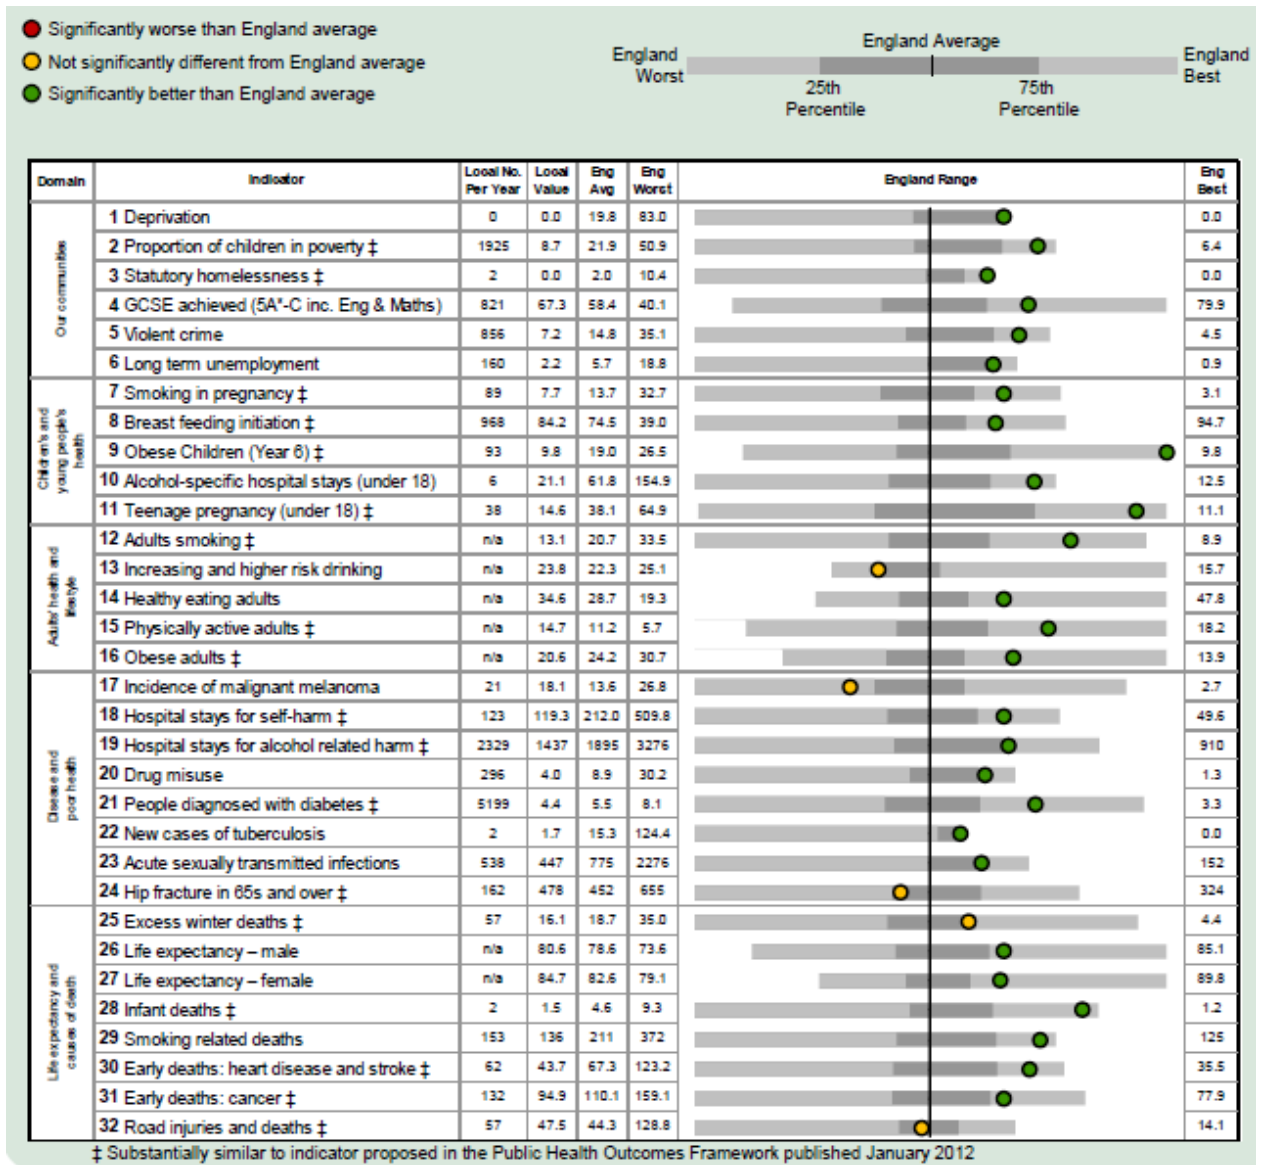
Significantly worse than England average
Not significantly different from England average
Significantly better than England average

England Worst
England Average
England Best
25th Percentile
75th Percentile

| Domain | Indicator | Local No. Per Year | Local Value | Eng Avg | Eng Worst | England Range | Eng Best |
|---|---|---|---|---|---|---|---|
| Our communities | 1 Deprivation | 0 | 0.0 | 19.8 | 83.0 | | 0.0 |
| | 2 Proportion of children in poverty ‡ | 1925 | 8.7 | 21.9 | 50.9 | | 6.4 |
| | 3 Statutory homelessness ‡ | 2 | 0.0 | 2.0 | 10.4 | | 0.0 |
| | 4 GCSE achieved (5A*-C inc. Eng & Maths) | 821 | 67.3 | 58.4 | 40.1 | | 79.9 |
| | 5 Violent crime | 856 | 7.2 | 14.8 | 35.1 | | 4.5 |
| | 6 Long term unemployment | 160 | 2.2 | 5.7 | 18.8 | | 0.9 |
| Children's and young people's health | 7 Smoking in pregnancy ‡ | 89 | 7.7 | 13.7 | 32.7 | | 3.1 |
| | 8 Breast feeding initiation ‡ | 968 | 84.2 | 74.5 | 39.0 | | 94.7 |
| | 9 Obese Children (Year 6) ‡ | 93 | 9.8 | 19.0 | 26.5 | | 9.8 |
| | 10 Alcohol-specific hospital stays (under 18) | 6 | 21.1 | 61.8 | 154.9 | | 12.5 |
| | 11 Teenage pregnancy (under 18) ‡ | 38 | 14.6 | 38.1 | 64.9 | | 11.1 |
| Adults' health and lifestyle | 12 Adults smoking ‡ | n/a | 13.1 | 20.7 | 33.5 | | 8.9 |
| | 13 Increasing and higher risk drinking | n/a | 23.8 | 22.3 | 25.1 | | 15.7 |
| | 14 Healthy eating adults | n/a | 34.6 | 28.7 | 19.3 | | 47.8 |
| | 15 Physically active adults ‡ | n/a | 14.7 | 11.2 | 5.7 | | 18.2 |
| | 16 Obese adults ‡ | n/a | 20.6 | 24.2 | 30.7 | | 13.9 |
| Disease and poor health | 17 Incidence of malignant melanoma | 21 | 18.1 | 13.6 | 26.8 | | 2.7 |
| | 18 Hospital stays for self-harm ‡ | 123 | 119.3 | 212.0 | 509.8 | | 49.6 |
| | 19 Hospital stays for alcohol related harm ‡ | 2329 | 1437 | 1895 | 3276 | | 910 |
| | 20 Drug misuse | 296 | 4.0 | 8.9 | 30.2 | | 1.3 |
| | 21 People diagnosed with diabetes ‡ | 5199 | 4.4 | 5.5 | 8.1 | | 3.3 |
| | 22 New cases of tuberculosis | 2 | 1.7 | 15.3 | 124.4 | | 0.0 |
| | 23 Acute sexually transmitted infections | 538 | 447 | 775 | 2276 | | 152 |
| | 24 Hip fracture in 65s and over ‡ | 162 | 478 | 452 | 655 | | 324 |
| Life expectancy and causes of death | 25 Excess winter deaths ‡ | 57 | 16.1 | 18.7 | 35.0 | | 4.4 |
| | 26 Life expectancy – male | n/a | 80.6 | 78.6 | 73.6 | | 85.1 |
| | 27 Life expectancy – female | n/a | 84.7 | 82.6 | 79.1 | | 89.8 |
| | 28 Infant deaths ‡ | 2 | 1.5 | 4.6 | 9.3 | | 1.2 |
| | 29 Smoking related deaths | 153 | 136 | 211 | 372 | | 125 |
| | 30 Early deaths: heart disease and stroke ‡ | 62 | 43.7 | 67.3 | 123.2 | | 35.5 |
| | 31 Early deaths: cancer ‡ | 132 | 94.9 | 110.1 | 159.1 | | 77.9 |
| | 32 Road injuries and deaths ‡ | 57 | 47.5 | 44.3 | 128.8 | | 14.1 |

‡ Substantially similar to indicator proposed in the Public Health Outcomes Framework published January 2012